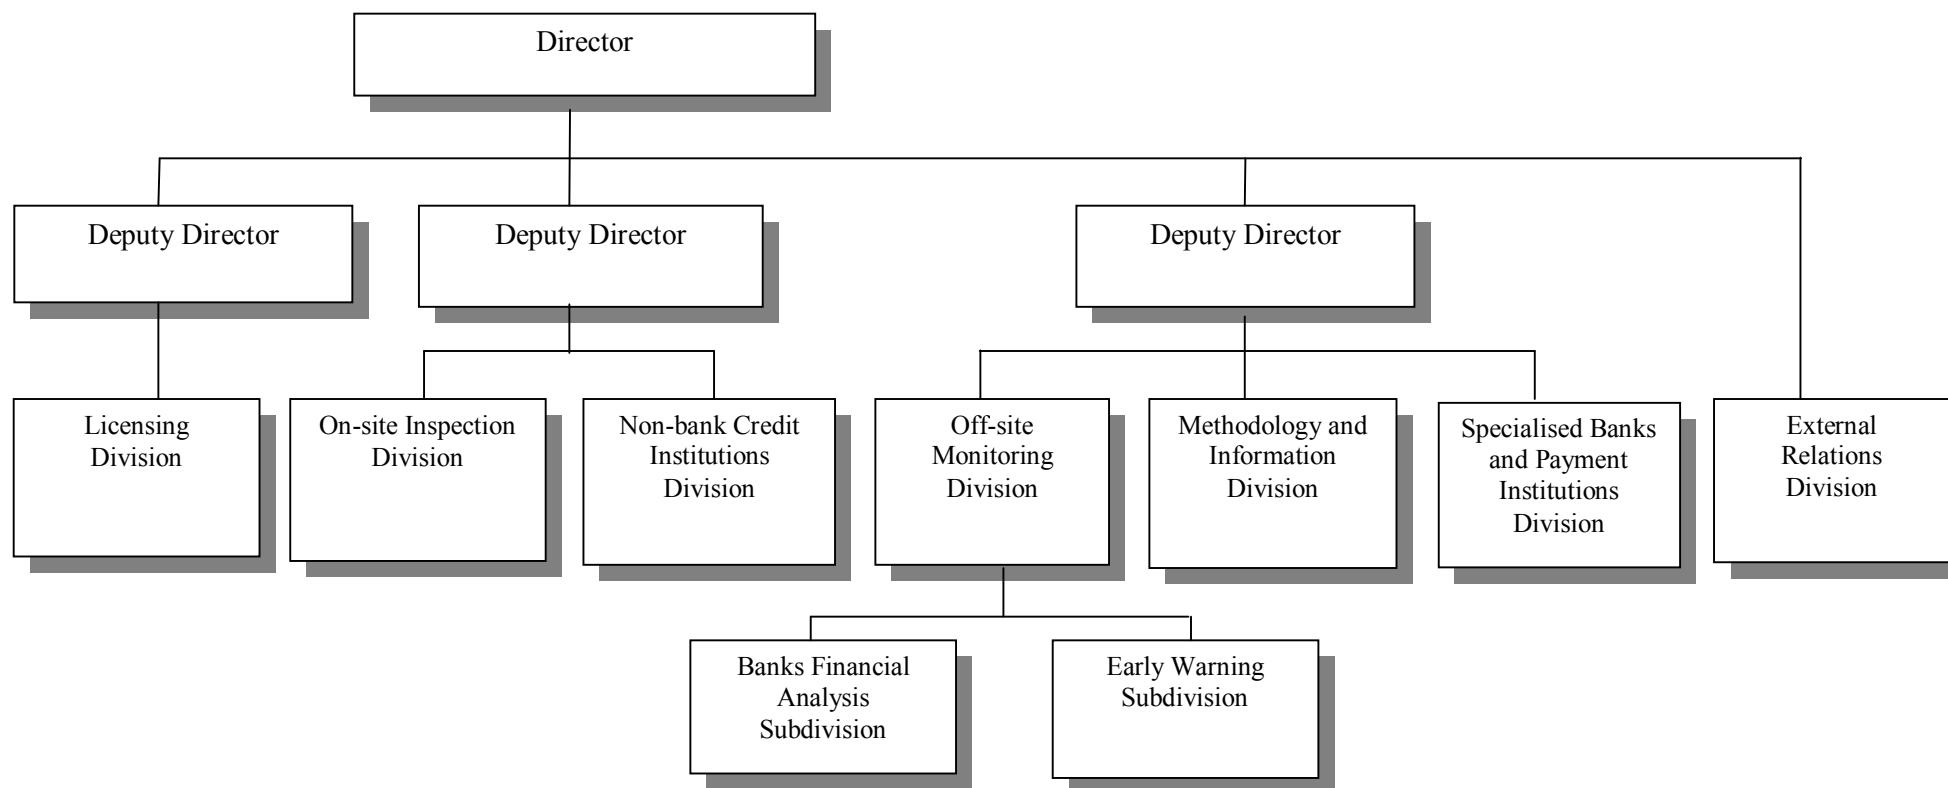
Director

Deputy Director

Deputy Director

Deputy Director

Licensing Division

On-site Inspection Division

Non-bank Credit Institutions Division

Off-site Monitoring Division

Methodology and Information Division

Specialised Banks and Payment Institutions Division

External Relations Division

Banks Financial Analysis Subdivision

Early Warning Subdivision